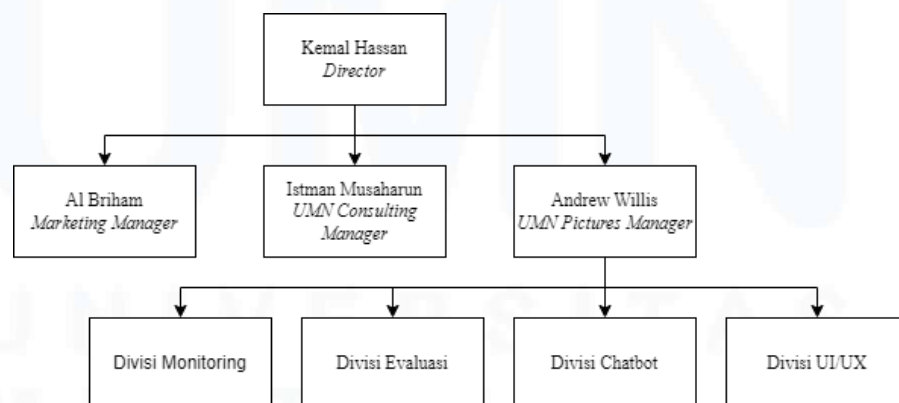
Kemal Hassan
*Director*

Al Briham
*Marketing Manager*

Istman Musaharun
*UMN Consulting Manager*

Andrew Willis
*UMN Pictures Manager*

Divisi Monitoring

Divisi Evaluasi

Divisi Chatbot

Divisi UI/UX